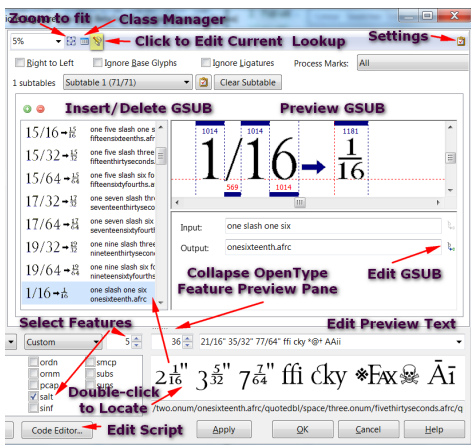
Zoom to fit
Class Manager
5%
Click to Edit Current Lookup
Settings
Right to Left
Ignore Base Glyphs
Ignore Ligatures
Process Marks:
All
1 subtables
Subtable 1 (71/71)
Clear Subtable
Insert/Delete GSUB
Preview GSUB
15/16 one five slash one six fifteensixteenths.afrc
15/32 one five slash three fifteenthirtyseconds.afr
15/64 one five slash six fo fifteensixtyfourths.a
17/32 one seven slash thr seventeenthirtysecon
17/64 one seven slash six seventeensixtyfourths
19/32 one nine slash three nineteenthirtysecond
19/64 one nine slash six fo nineteensixtyfourths.a
1/16 one slash one six onesixteenth.afrc
1014
1181
569
1014
1/16
Input:
one slash one six
Output:
onesixteenth.afrc
Edit GSUB
Collapse OpenType Feature Preview Pane
Select Features
Custom
5
Edit Preview Text
36
21/16" 35/32" 77/64" ffi cky *@* AAii
ordn
smcp
ornm
subs
pcap
sups
salt
sinf
Double-click to Locate
/two.onum/onesixteenth.afrc/quotedbl/space/three.onum/fivethirtyseconds.afrc/q
Code Editor...
Edit Script
Apply
OK
Cancel
Help